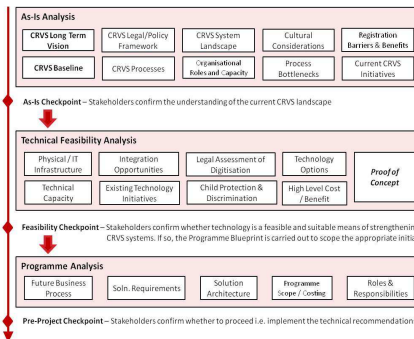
As-Is Analysis

CRVS Long Term Vision

CRVS Legal/Policy Framework

CRVS System Landscape

Cultural Considerations

Registration Barriers & Benefits

CRVS Baseline

CRVS Processes

Organisational Roles and Capacity

Process Bottlenecks

Current CRVS Initiatives

As-Is Checkpoint – Stakeholders confirm the understanding of the current CRVS landscape

Technical Feasibility Analysis

Physical / IT Infrastructure

Integration Opportunities

Legal Assessment of Digitisation

Technology Options

Proof of Concept

Technical Capacity

Existing Technology Initiatives

Child Protection & Discrimination

High Level Cost / Benefit

Feasibility Checkpoint – Stakeholders confirm whether technology is a feasible and suitable means of strengthenin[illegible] CRVS systems. If so, the Programme Blueprint is carried out to scope the appropriate initi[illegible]

Programme Analysis

Future Business Process

Soln. Requirements

Solution Architecture

Programme Scope / Costing

Roles & Responsibilities

Pre-Project Checkpoint – Stakeholders confirm whether to proceed i.e. implement the technical recommendation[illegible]